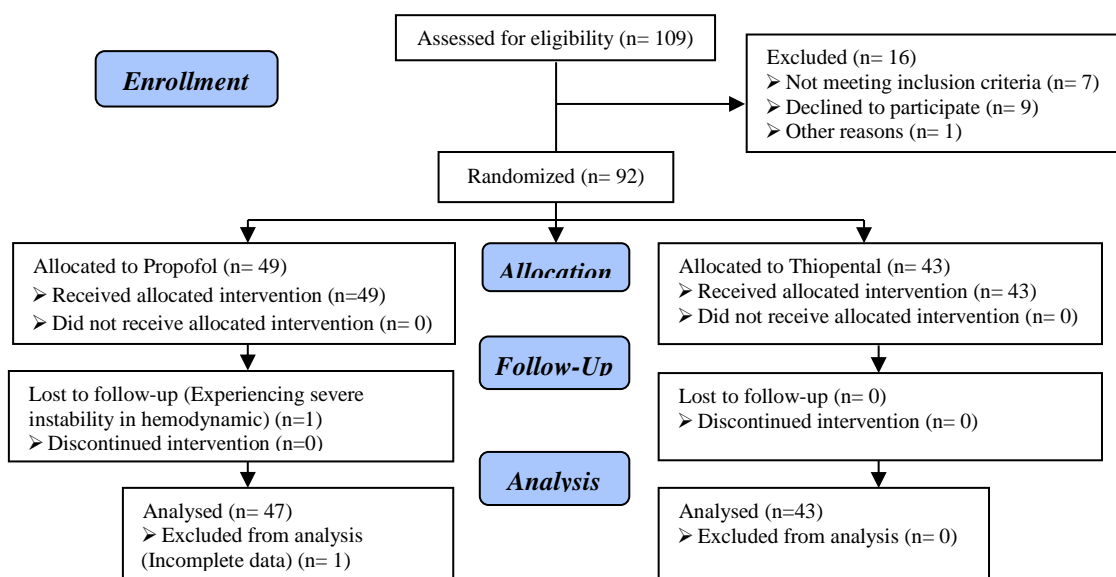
Enrollment

Assessed for eligibility (n= 109)

Excluded (n= 16)
➢ Not meeting inclusion criteria (n= 7)
➢ Declined to participate (n= 9)
➢ Other reasons (n= 1)

Randomized (n= 92)

Allocation

Allocated to Propofol (n= 49)
➢ Received allocated intervention (n=49)
➢ Did not receive allocated intervention (n= 0)

Allocated to Thiopental (n= 43)
➢ Received allocated intervention (n= 43)
➢ Did not receive allocated intervention (n= 0)

Follow-Up

Lost to follow-up (Experiencing severe instability in hemodynamic) (n=1)
➢ Discontinued intervention (n=0)

Lost to follow-up (n= 0)
➢ Discontinued intervention (n= 0)

Analysis

Analysed (n= 47)
➢ Excluded from analysis (Incomplete data) (n= 1)

Analysed (n=43)
➢ Excluded from analysis (n= 0)